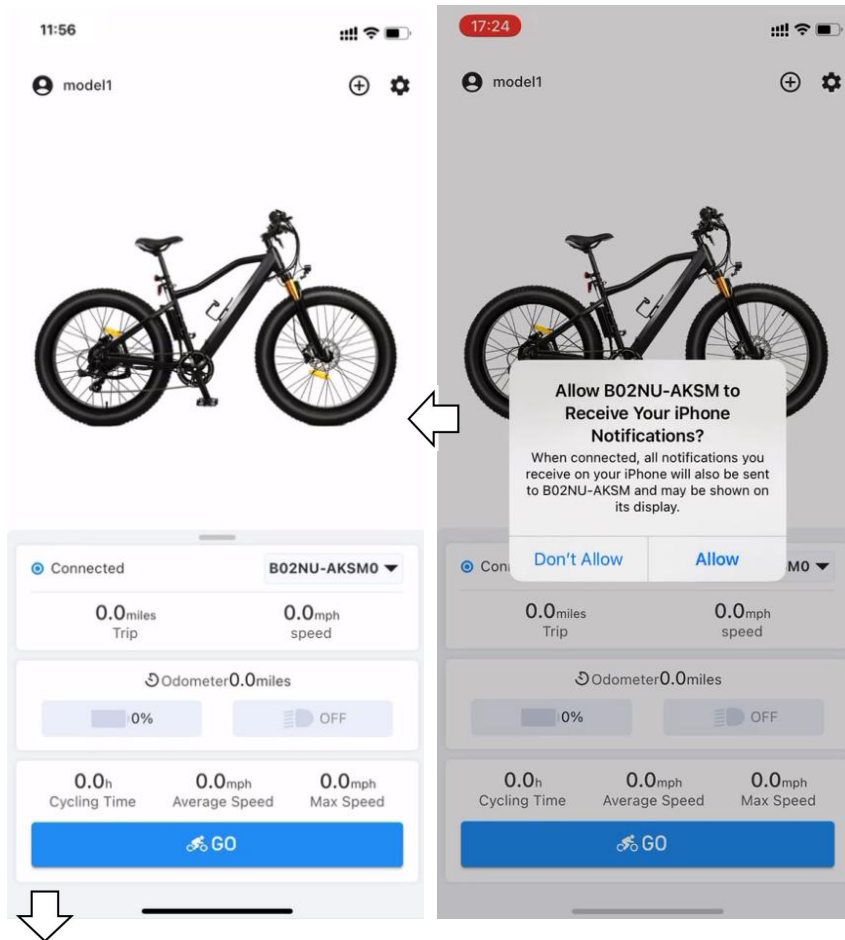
11:56

model1

Connected

B02NU-AKSM0

0.0miles
Trip

0.0mph
speed

Odometer0.0miles

0%

OFF

0.0h
Cycling Time

0.0mph
Average Speed

0.0mph
Max Speed

GO

17:24

model1

Allow B02NU-AKSM to Receive Your iPhone Notifications?

When connected, all notifications you receive on your iPhone will also be sent to B02NU-AKSM and may be shown on its display.

Don't Allow

Allow

Con

M0

0.0miles
Trip

0.0mph
speed

Odometer0.0miles

0%

OFF

0.0h
Cycling Time

0.0mph
Average Speed

0.0mph
Max Speed

GO